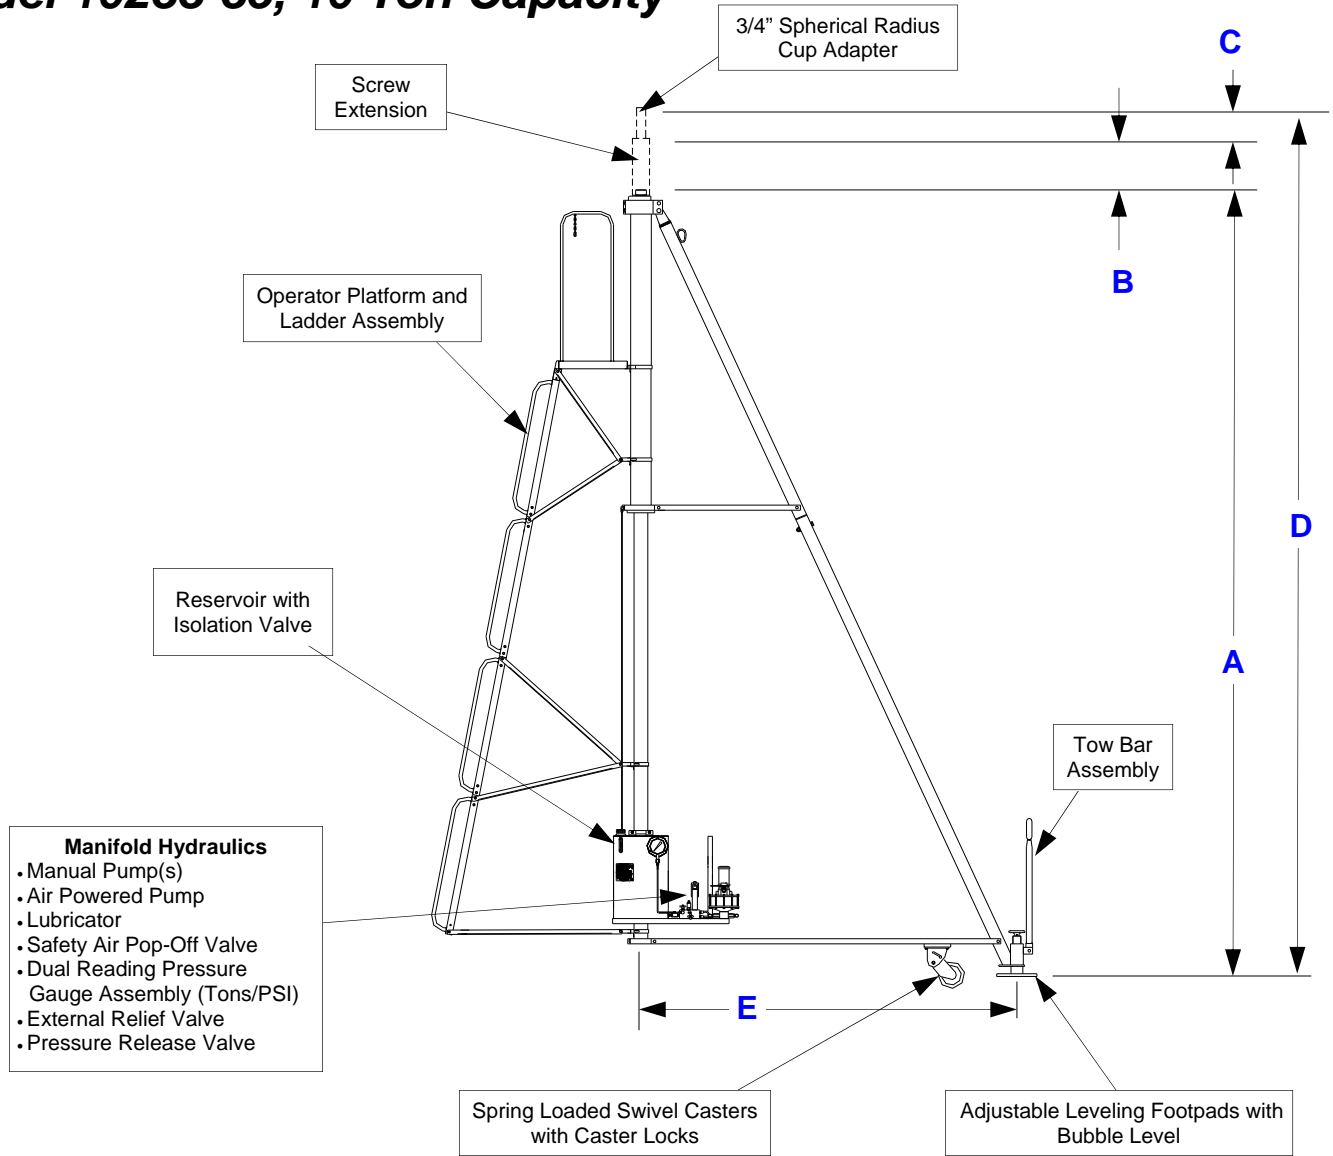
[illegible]del 10253-55, 10 Ton Capacity

3/4” Spherical Radius Cup Adapter

Screw Extension

C

B

D

A

Operator Platform and Ladder Assembly

Reservoir with Isolation Valve

Tow Bar Assembly

Manifold Hydraulics
• Manual Pump(s)
• Air Powered Pump
• Lubricator
• Safety Air Pop-Off Valve
• Dual Reading Pressure Gauge Assembly (Tons/PSI)
• External Relief Valve
• Pressure Release Valve

E

Spring Loaded Swivel Casters with Caster Locks

Adjustable Leveling Footpads with Bubble Level